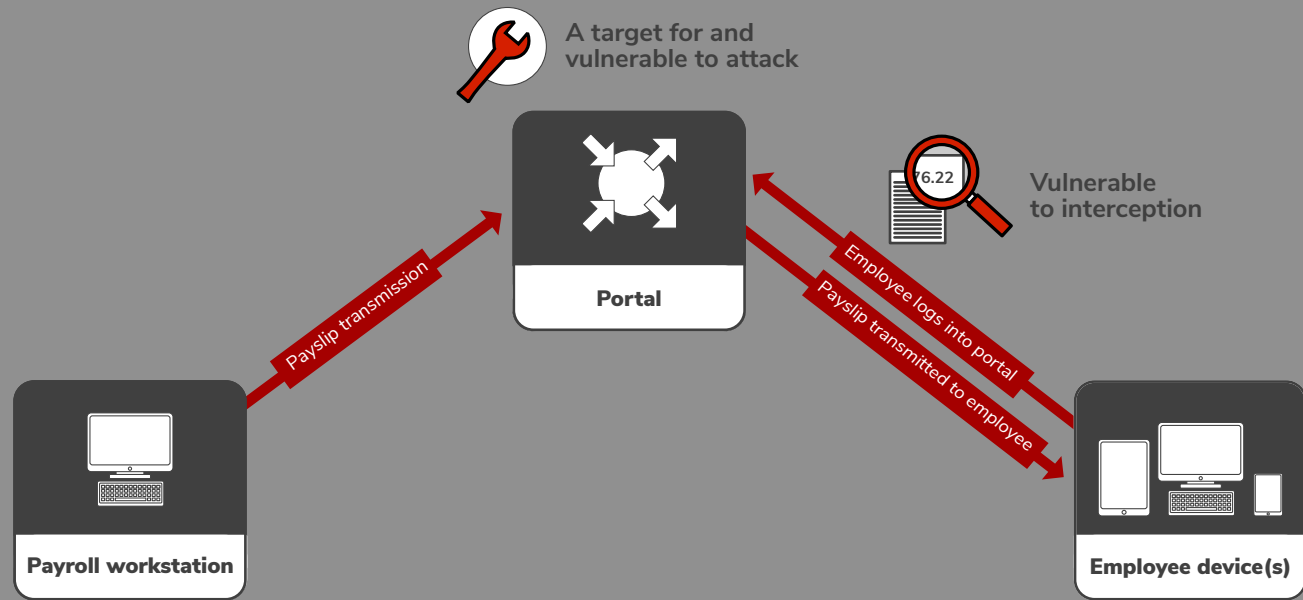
A target for and vulnerable to attack

Portal

76.22

Vulnerable to interception

Payslip transmission

Employee logs into portal

Payslip transmitted to employee

Payroll workstation

Employee device(s)